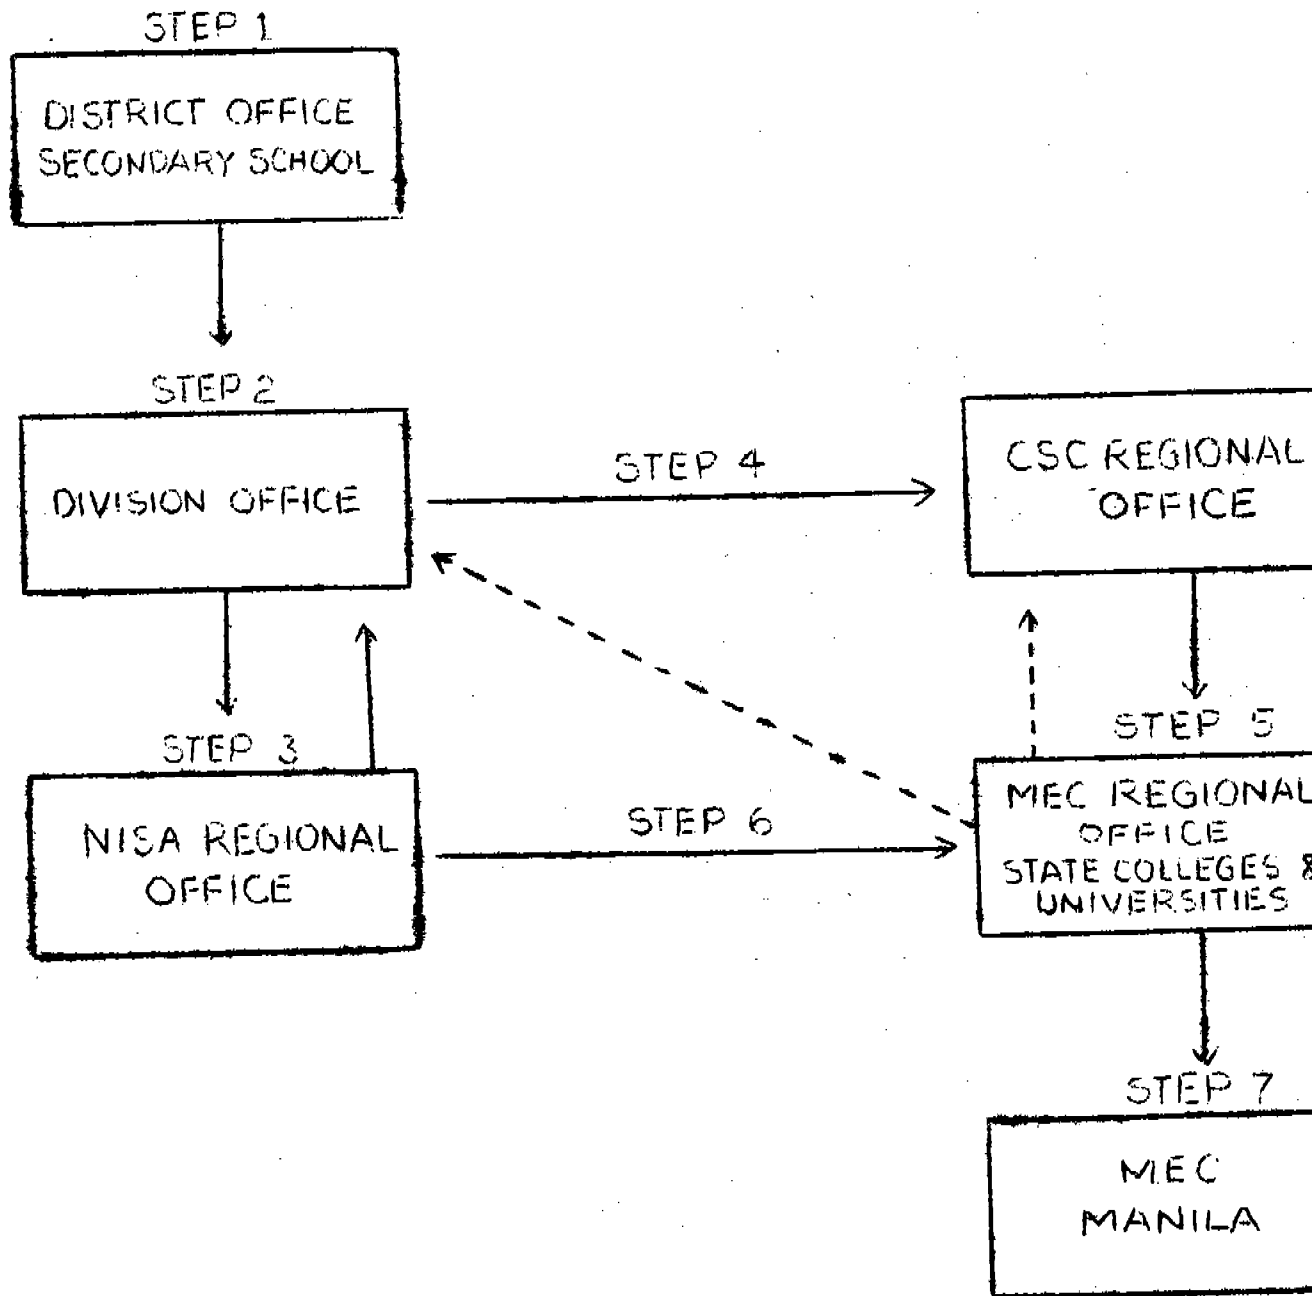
STEP 1

DISTRICT OFFICE
SECONDARY SCHOOL

STEP 2

DIVISION OFFICE

STEP 4

CSC REGIONAL OFFICE

STEP 3

NISA REGIONAL OFFICE

STEP 6

STEP 5

MEC REGIONAL OFFICE
STATE COLLEGES & UNIVERSITIES

STEP 7

MEC MANILA